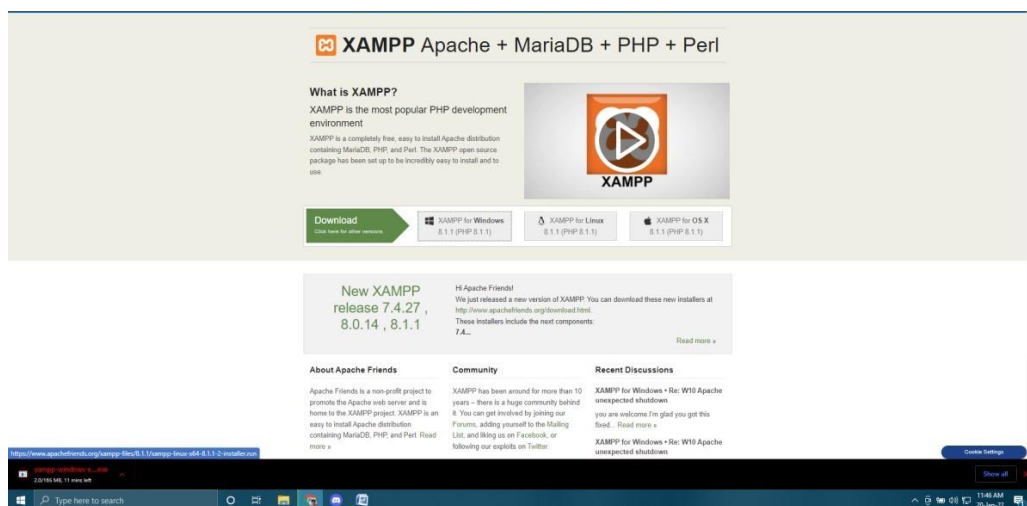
XAMPP Apache + MariaDB + PHP + Perl

What is XAMPP?

XAMPP is the most popular PHP development environment

XAMPP is a completely free, easy to install Apache distribution containing MariaDB, PHP, and Perl. The XAMPP open source package has been set up to be incredibly easy to install and to use.

XAMPP

Download
Click here for other versions

XAMPP for Windows
8.1.1 (PHP 8.1.1)

XAMPP for Linux
8.1.1 (PHP 8.1.1)

XAMPP for OS X
8.1.1 (PHP 8.1.1)

New XAMPP release 7.4.27 , 8.0.14 , 8.1.1

Hi Apache Friends!
We just released a new version of XAMPP. You can download these new installers at http://www.apachefriends.org/download.html.
These installers include the next components:
7.4...

Read more »

About Apache Friends

Apache Friends is a non-profit project to promote the Apache web server and is home to the XAMPP project. XAMPP is an easy to install Apache distribution containing MariaDB, PHP, and Perl. Read more »

Community

XAMPP has been around for more than 10 years – there is a huge community behind it. You can get involved by joining our Forums, adding yourself to the Mailing List, and liking us on Facebook, or following our exploits on Twitter.

Recent Discussions

XAMPP for Windows • Re: W10 Apache unexpected shutdown

you are welcome.I'm glad you got this fixed... Read more »

XAMPP for Windows • Re: W10 Apache unexpected shutdown

https://www.apachefriends.org/xampp-files/8.1.1/xampp-linux-x64-8.1.1-2-installer.run

Cookie Settings

xampp-windows-x....exe
2.0/165 MB, 11 mins left

Show all

Type here to search

11:46 AM
20-Jan-22